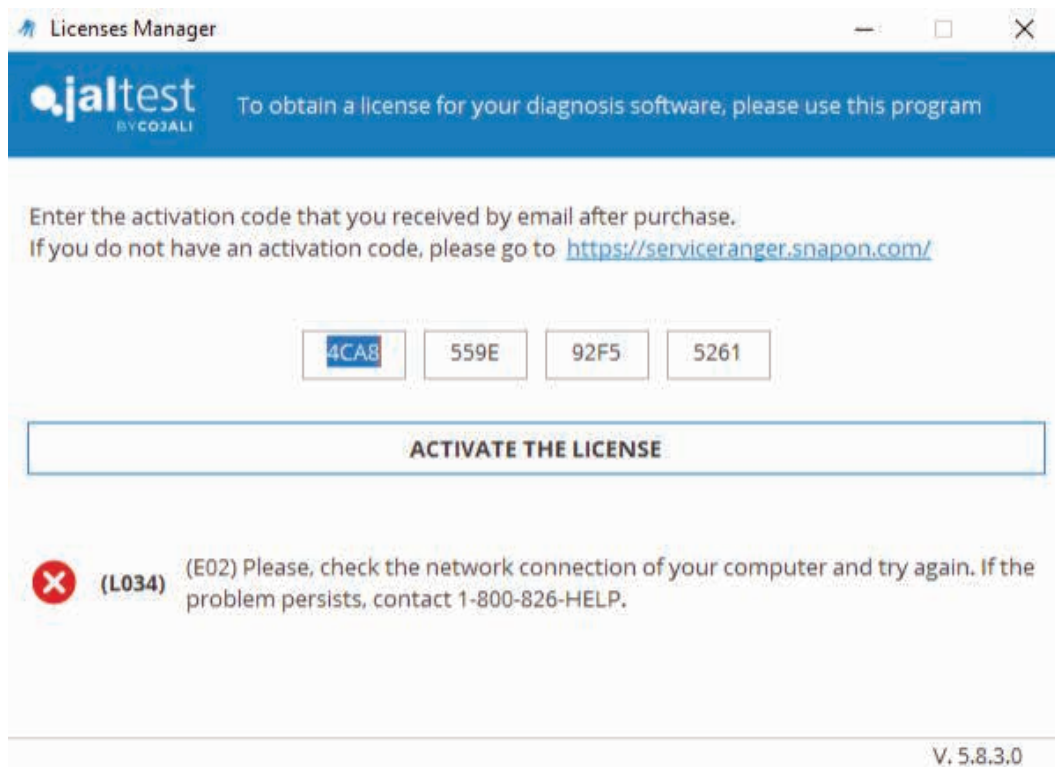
Licenses Manager

jaltest BY COJALI

To obtain a license for your diagnosis software, please use this program

Enter the activation code that you received by email after purchase.
If you do not have an activation code, please go to https://serviceranger.snapon.com/

| 4CA8 | 559E | 92F5 | 5261 |
|---|---|---|---|

ACTIVATE THE LICENSE

(L034) (E02) Please, check the network connection of your computer and try again. If the problem persists, contact 1-800-826-HELP.

V. 5.8.3.0